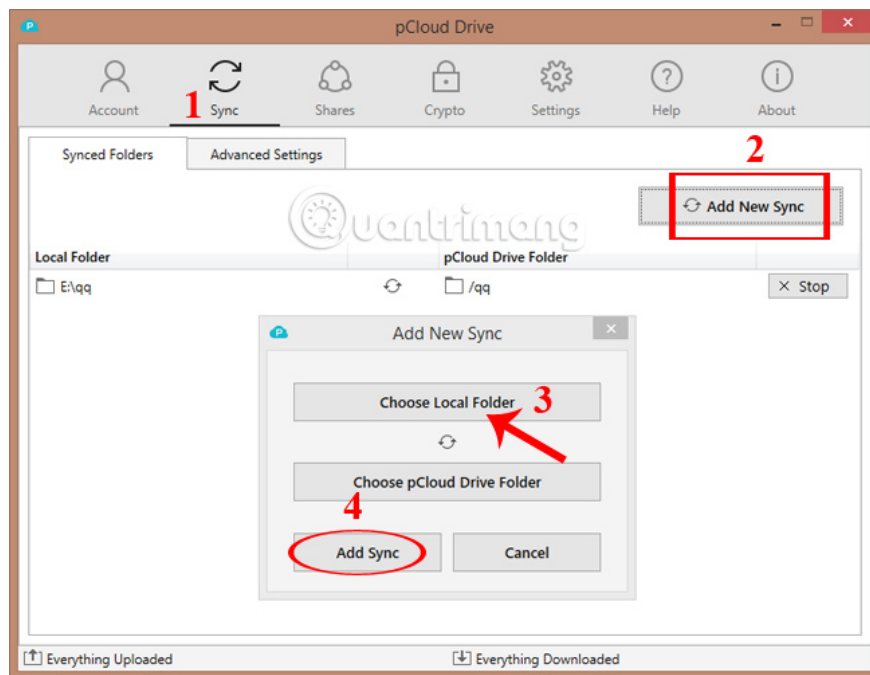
pCloud Drive

Account
1
Sync
Shares
Crypto
Settings
Help
About

Synced Folders
Advanced Settings

2
Add New Sync

Quantrimang

Local Folder
pCloud Drive Folder

E:\qq
/qq
Stop

Add New Sync

Choose Local Folder
3

Choose pCloud Drive Folder

4
Add Sync
Cancel

Everything Uploaded
Everything Downloaded